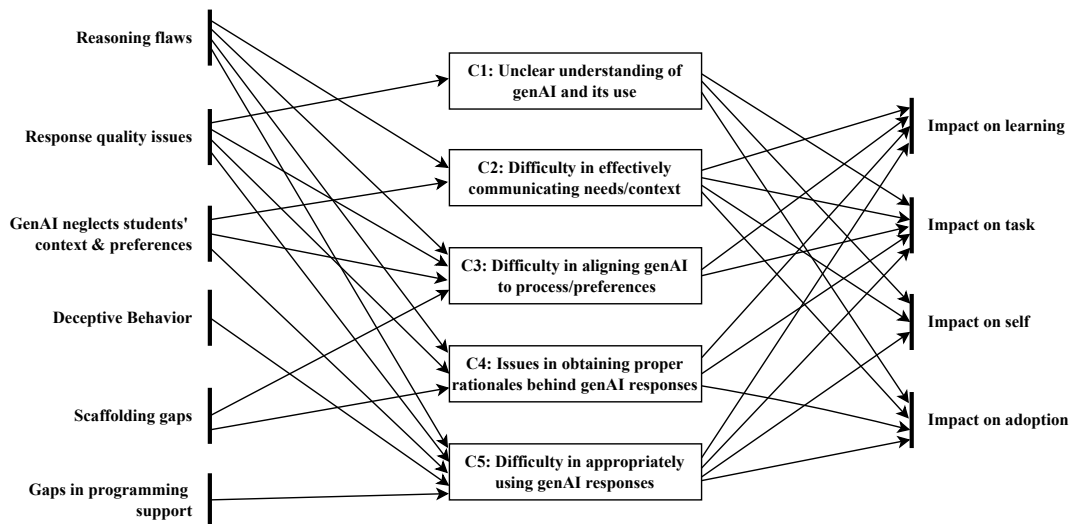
Reasoning flaws

Response quality issues

GenAI neglects students' context & preferences

Deceptive Behavior

Scaffolding gaps

Gaps in programming support

C1: Unclear understanding of genAI and its use

C2: Difficulty in effectively communicating needs/context

C3: Difficulty in aligning genAI to process/preferences

C4: Issues in obtaining proper rationales behind genAI responses

C5: Difficulty in appropriately using genAI responses

Impact on learning

Impact on task

Impact on self

Impact on adoption